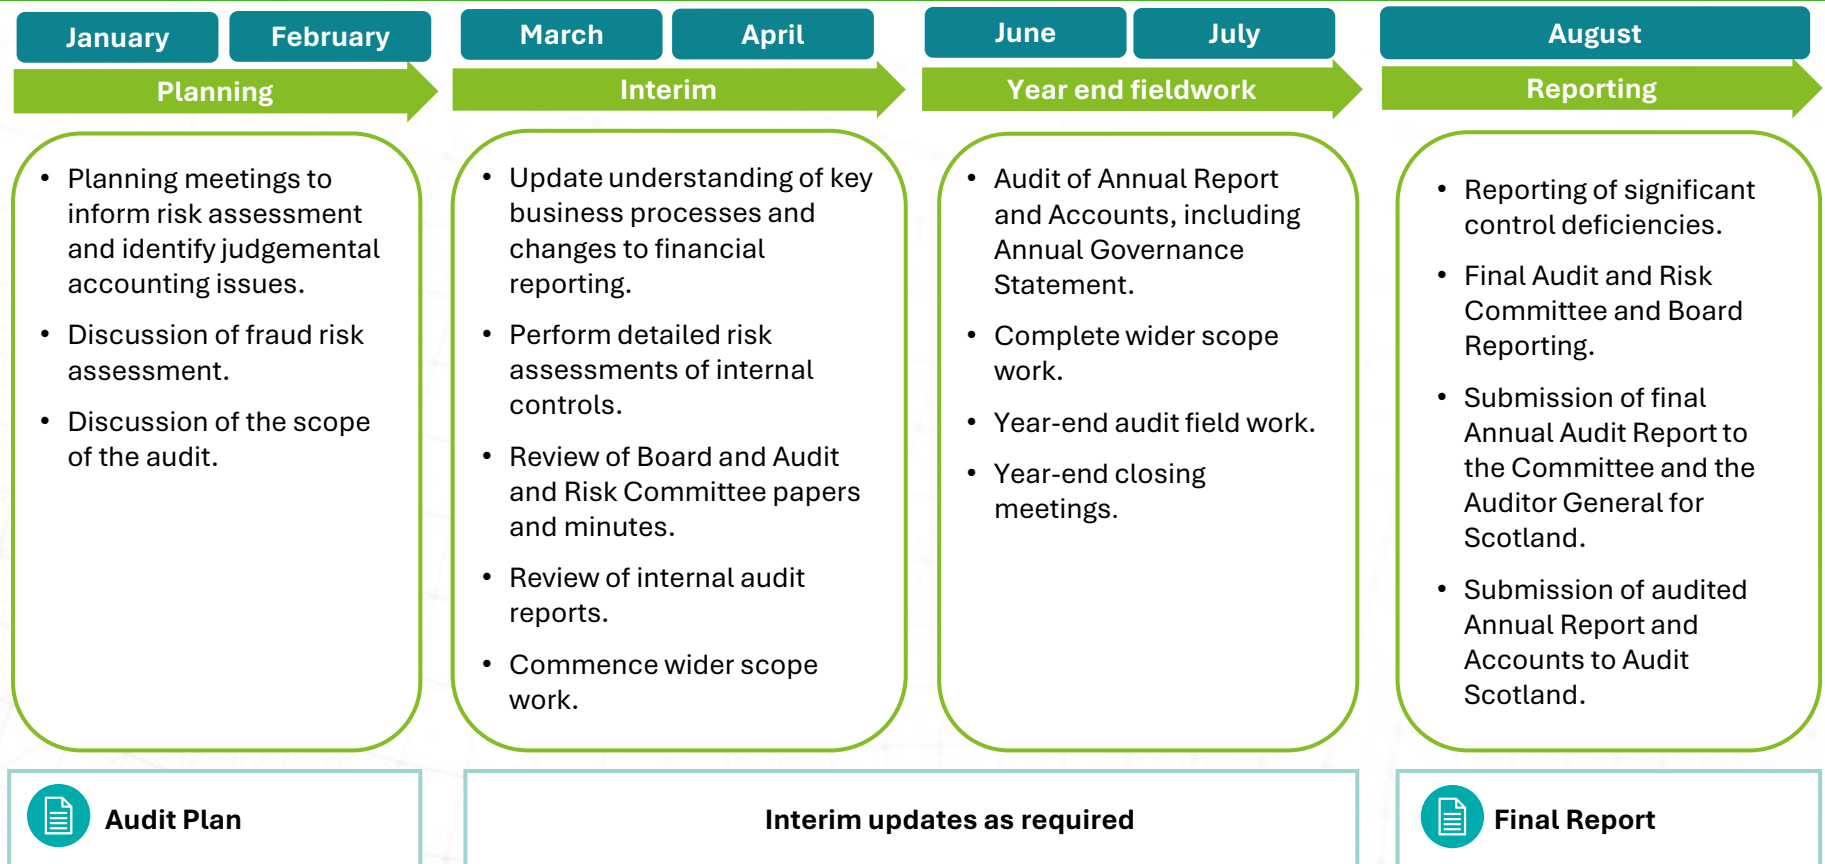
January

February

Planning

- Planning meetings to inform risk assessment and identify judgemental accounting issues.
- Discussion of fraud risk assessment.
- Discussion of the scope of the audit.

March

April

Interim

- Update understanding of key business processes and changes to financial reporting.
- Perform detailed risk assessments of internal controls.
- Review of Board and Audit and Risk Committee papers and minutes.
- Review of internal audit reports.
- Commence wider scope work.

June

July

Year end fieldwork

- Audit of Annual Report and Accounts, including Annual Governance Statement.
- Complete wider scope work.
- Year-end audit field work.
- Year-end closing meetings.

August

Reporting

- Reporting of significant control deficiencies.
- Final Audit and Risk Committee and Board Reporting.
- Submission of final Annual Audit Report to the Committee and the Auditor General for Scotland.
- Submission of audited Annual Report and Accounts to Audit Scotland.

Audit Plan

Interim updates as required

Final Report